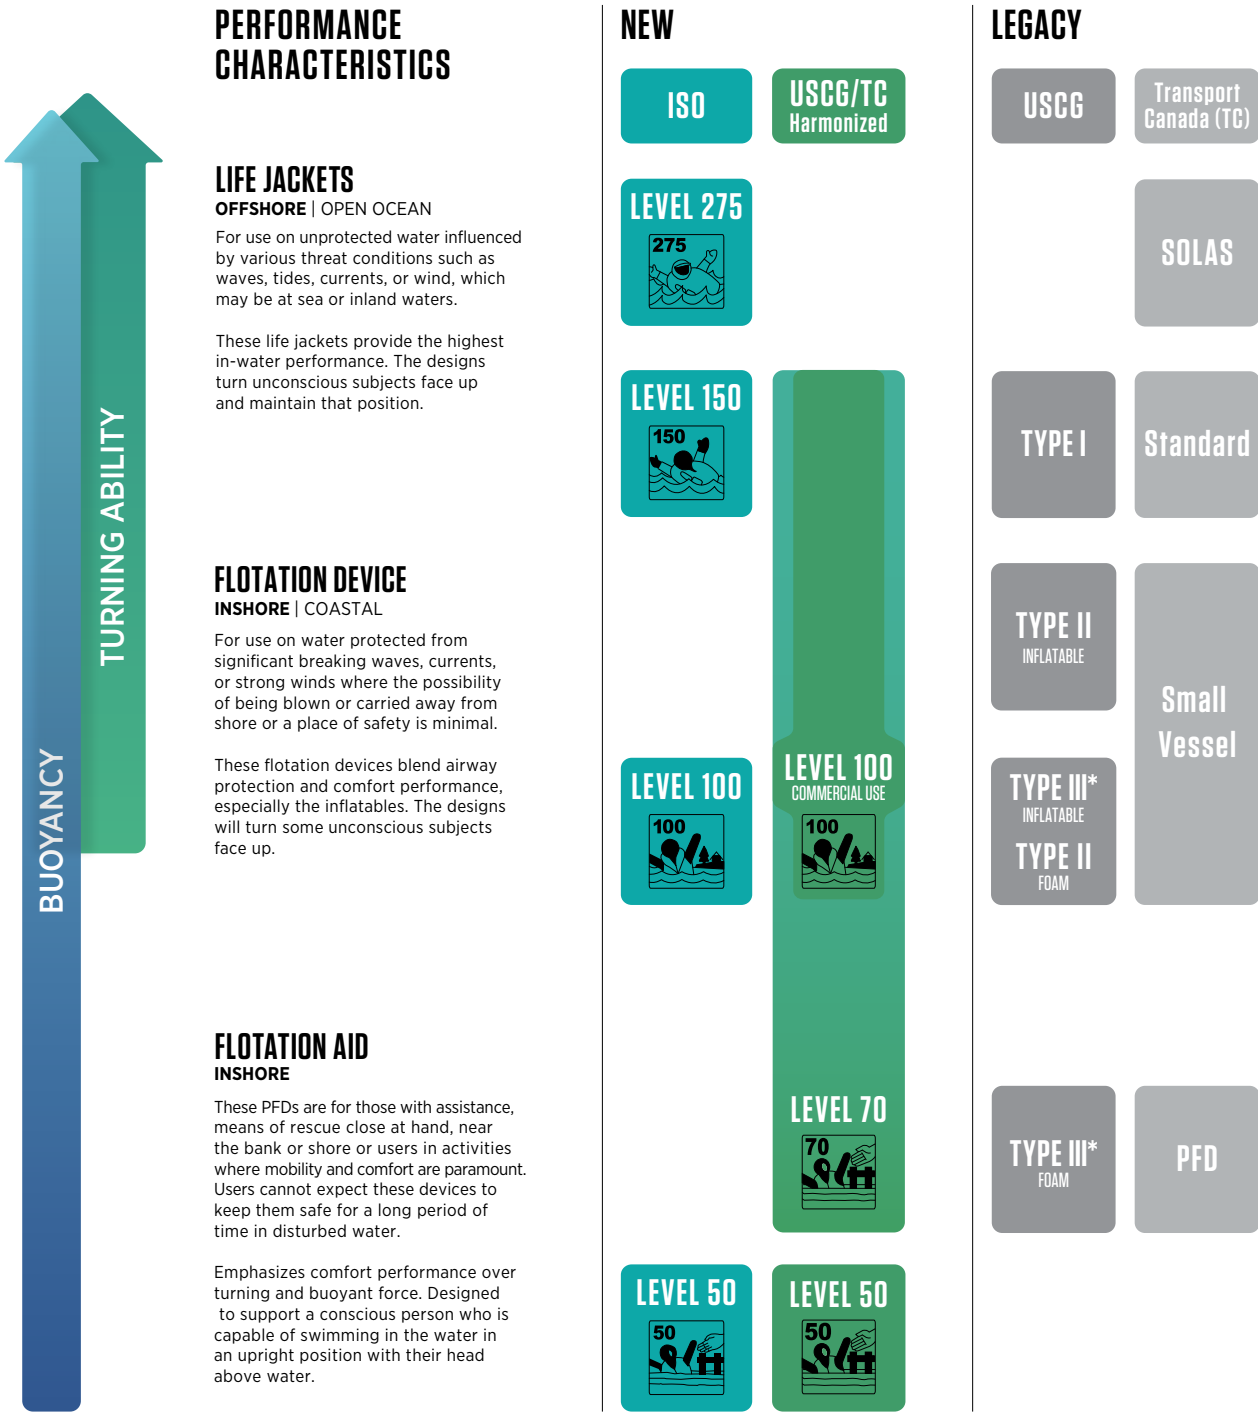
PERFORMANCE CHARACTERISTICS

NEW

LEGACY

BUOYANCY

TURNING ABILITY

ISO

USCG/TC Harmonized

USCG

Transport Canada (TC)

LIFE JACKETS
OFFSHORE | OPEN OCEAN
For use on unprotected water influenced by various threat conditions such as waves, tides, currents, or wind, which may be at sea or inland waters.

These life jackets provide the highest in-water performance. The designs turn unconscious subjects face up and maintain that position.

LEVEL 275
275

SOLAS

LEVEL 150
150

TYPE I

Standard

FLOTATION DEVICE
INSHORE | COASTAL
For use on water protected from significant breaking waves, currents, or strong winds where the possibility of being blown or carried away from shore or a place of safety is minimal.

These flotation devices blend airway protection and comfort performance, especially the inflatables. The designs will turn some unconscious subjects face up.

TYPE II
INFLATABLE

Small Vessel

LEVEL 100
100

LEVEL 100
COMMERCIAL USE
100

TYPE III*
INFLATABLE
TYPE II
FOAM

FLOTATION AID
INSHORE
These PFDs are for those with assistance, means of rescue close at hand, near the bank or shore or users in activities where mobility and comfort are paramount. Users cannot expect these devices to keep them safe for a long period of time in disturbed water.

Emphasizes comfort performance over turning and buoyant force. Designed to support a conscious person who is capable of swimming in the water in an upright position with their head above water.

LEVEL 70
70

TYPE III*
FOAM

PFD

LEVEL 50
50

LEVEL 50
50